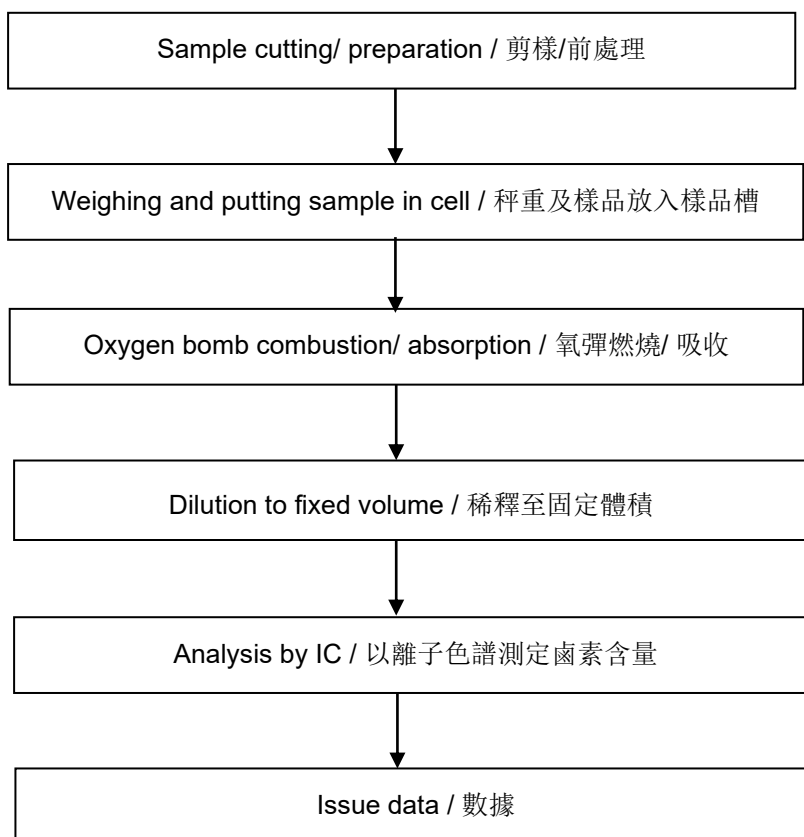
Sample cutting/ preparation / 剪樣/前處理

Weighing and putting sample in cell / 秤重及樣品放入樣品槽

Oxygen bomb combustion/ absorption / 氧彈燃燒/ 吸收

Dilution to fixed volume / 稀釋至固定體積

Analysis by IC / 以離子色譜測定鹵素含量

Issue data / 數據